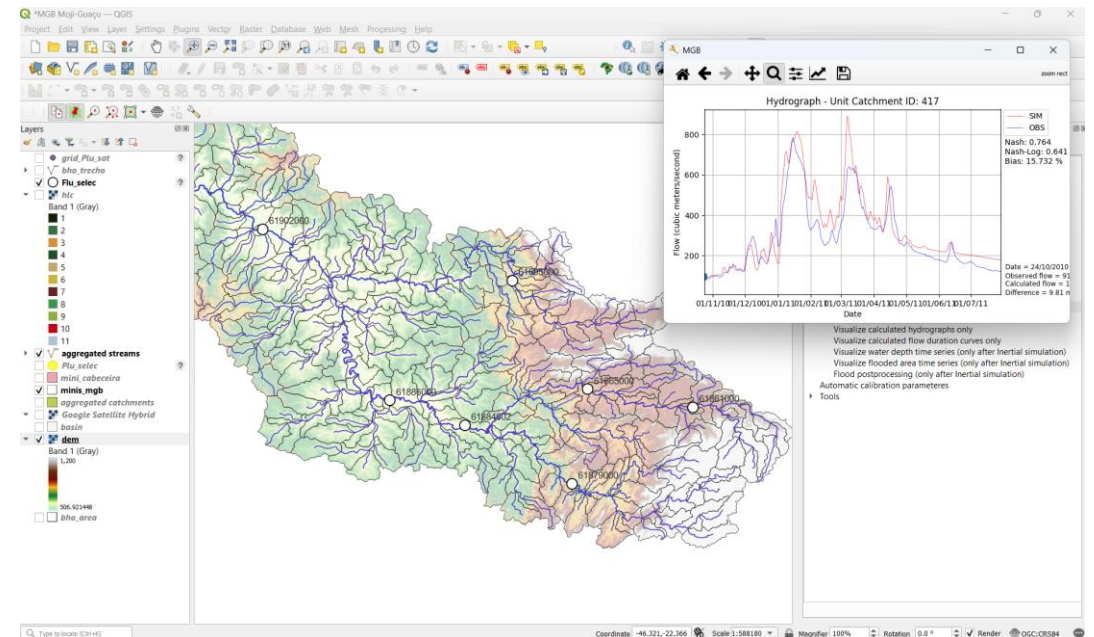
*MGB Moji-Guaçu — QGIS

Project Edit View Layer Settings Plugins Vector Raster Database Web Mesh Processing Help

Layers

grid_Plu_sat
bho_trecho
Flu_selec
hlc
Band 1 (Gray)
1
2
3
4
5
6
7
8
9
10
11
aggregated streams
Plu_selec
mini_cabeceira
aggregated catchments
minis_mgb
Google Satellite Hybrid
basin
dem
Band 1 (Gray)
1,200
506.921448
bho_area

61902000
61885000
61886000
61884002
61863000
61861000
61879000

MGB

zoom rect

Hydrograph - Unit Catchment ID: 417

SIM
OBS

Nash: 0.764
Nash-Log: 0.641
Bias: 15.732 %

Flow (cubic meters/second)

800
600
400
200

01/11/1001/12/1001/01/1101/02/1101/03/1101/04/1101/05/1101/06/1101/07/11

Date

Date = 24/10/2010
Observed flow = 91
Calculated flow = 1
Difference = 9.81 m

Visualize calculated hydrographs only
Visualize calculated flow duration curves only
Visualize water depth time series (only after Inertial simulation)
Visualize flooded area time series (only after Inertial simulation)
Flood postprocessing (only after Inertial simulation)
Automatic calibration parameters
Tools

Type to locate (Ctrl+K)

Coordinate -46.321,-22.366 Scale 1:588180 Magnifier 100% Rotation 0.0 ° Render EPSG:CRS84